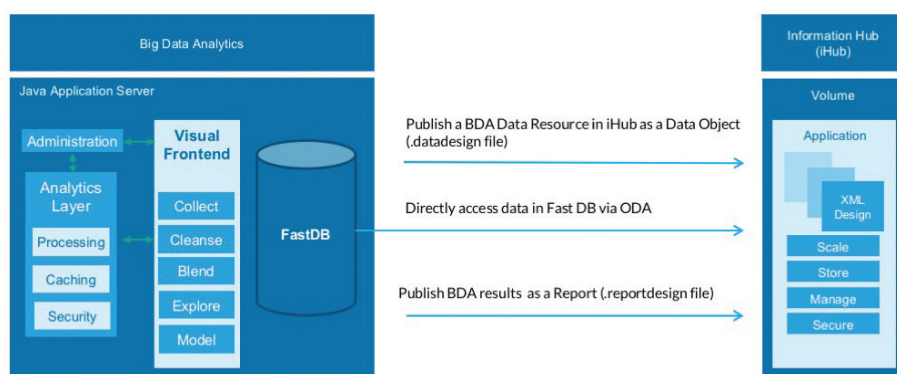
Big Data Analytics

Java Application Server

Administration

Analytics Layer

Processing

Caching

Security

Visual Frontend

Collect

Cleanse

Blend

Explore

Model

FastDB

Publish a BDA Data Resource in iHub as a Data Object (.datadesign file)

Directly access data in Fast DB via ODA

Publish BDA results as a Report (.reportdesign file)

Information Hub (iHub)

Volume

Application

XML Design

Scale

Store

Manage

Secure